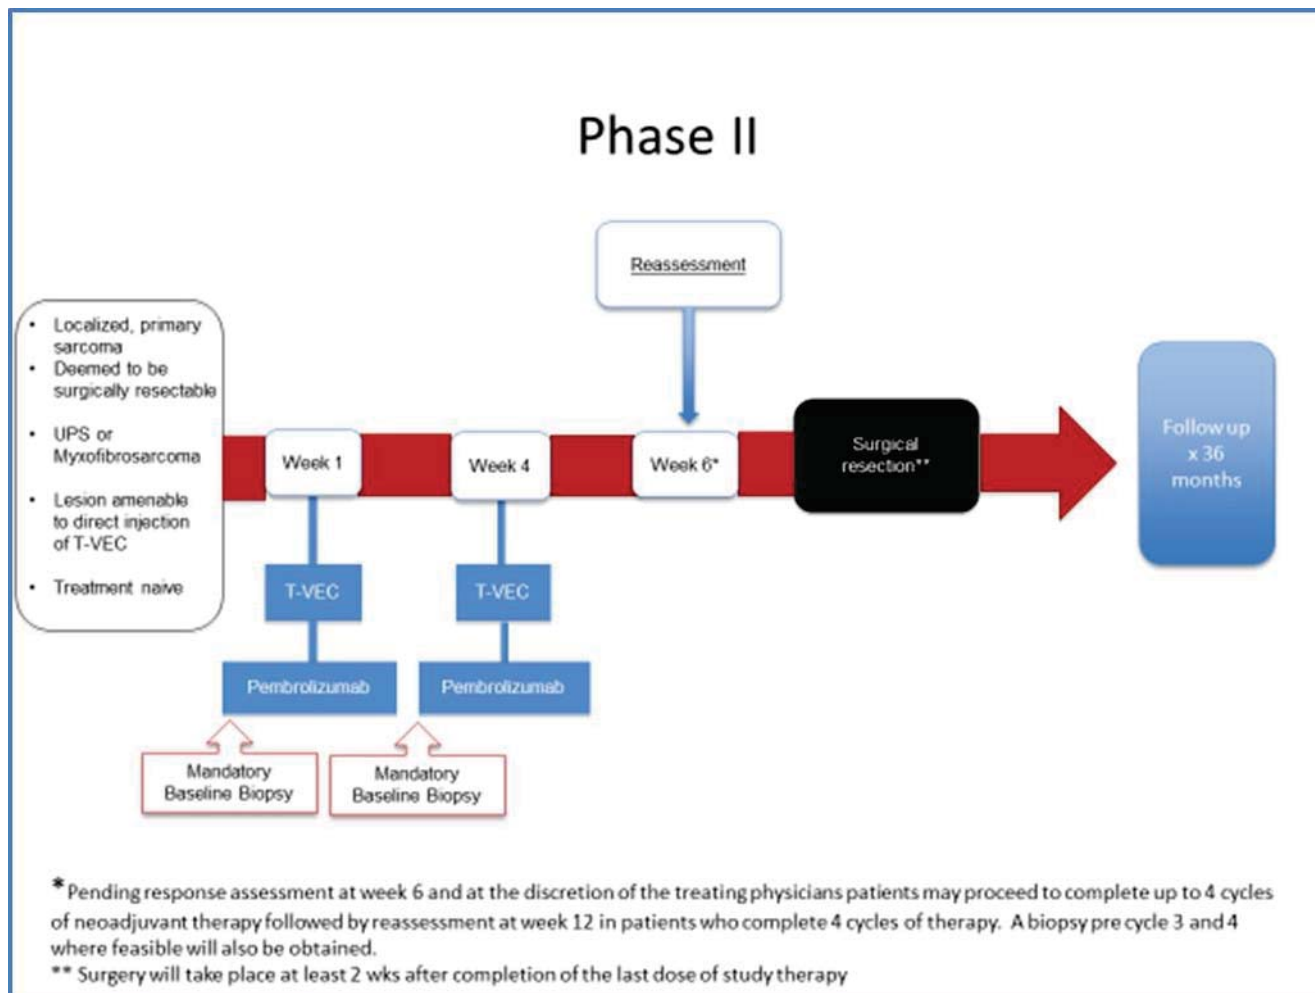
Phase II

Reassessment

- Localized, primary sarcoma
- Deemed to be surgically resectable
- UPS or Myxofibrosarcoma
- Lesion amenable to direct injection of T-VEC
- Treatment naive

Week 1

Week 4

Week 6*

Surgical resection**

Follow up x 36 months

T-VEC

T-VEC

Pembrolizumab

Pembrolizumab

Mandatory Baseline Biopsy

Mandatory Baseline Biopsy

*Pending response assessment at week 6 and at the discretion of the treating physicians patients may proceed to complete up to 4 cycles of neoadjuvant therapy followed by reassessment at week 12 in patients who complete 4 cycles of therapy. A biopsy pre cycle 3 and 4 where feasible will also be obtained.
** Surgery will take place at least 2 wks after completion of the last dose of study therapy